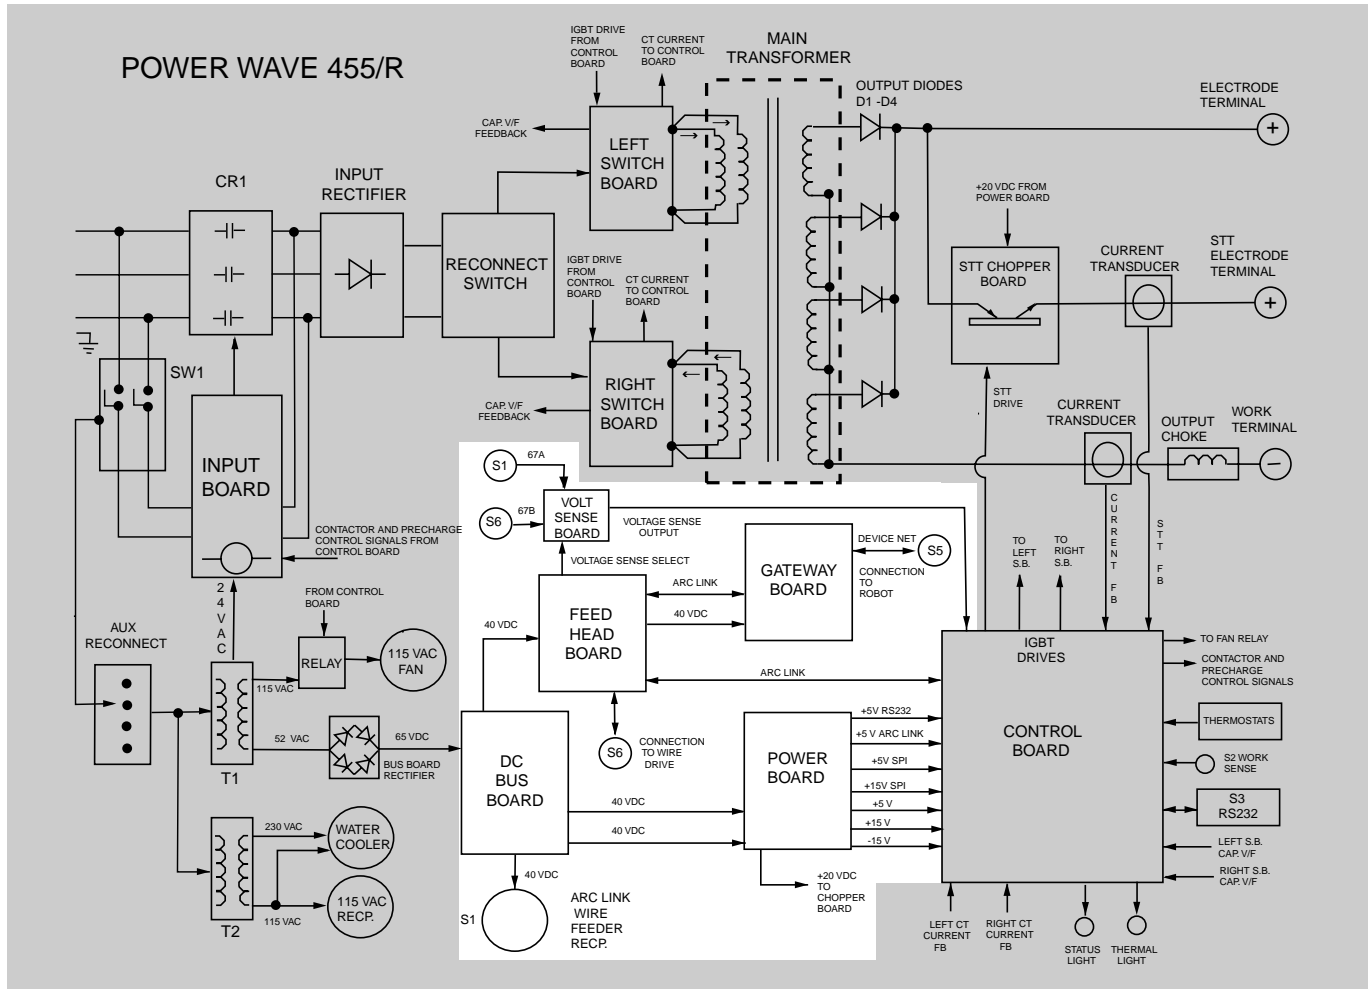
POWER WAVE 455/R

IGBT DRIVE FROM CONTROL BOARD
CT CURRENT TO CONTROL BOARD
MAIN TRANSFORMER
OUTPUT DIODES D1 -D4
ELECTRODE TERMINAL
CAP. V/F FEEDBACK
LEFT SWITCH BOARD
CR1
INPUT RECTIFIER
RECONNECT SWITCH
+20 VDC FROM POWER BOARD
STT CHOPPER BOARD
CURRENT TRANSDUCER
STT ELECTRODE TERMINAL
IGBT DRIVE FROM CONTROL BOARD
CT CURRENT TO CONTROL BOARD
SW1
CAP. V/F FEEDBACK
RIGHT SWITCH BOARD
STT DRIVE
CURRENT TRANSDUCER
OUTPUT CHOKE
WORK TERMINAL
INPUT BOARD
S1
67A
S6
67B
VOLT SENSE BOARD
VOLTAGE SENSE OUTPUT
GATEWAY BOARD
DEVICE NET
S5
CONNECTION TO ROBOT
CONTACTOR AND PRECHARGE CONTROL SIGNALS FROM CONTROL BOARD
VOLTAGE SENSE SELECT
ARC LINK
TO LEFT S.B.
TO RIGHT S.B.
CURRENT FB
STT FB
2 4 V A C
FROM CONTROL BOARD
40 VDC
FEED HEAD BOARD
40 VDC
IGBT DRIVES
TO FAN RELAY
AUX RECONNECT
RELAY
115 VAC FAN
ARC LINK
CONTACTOR AND PRECHARGE CONTROL SIGNALS
115 VAC
+5V RS232
THERMOSTATS
52 VAC
65 VDC
BUS BOARD RECTIFIER
S6
CONNECTION TO WIRE DRIVE
+5 V ARC LINK
CONTROL BOARD
T1
DC BUS BOARD
POWER BOARD
+5V SPI
S2 WORK SENSE
+15V SPI
+5 V
S3 RS232
40 VDC
+15 V
230 VAC
WATER COOLER
40 VDC
-15 V
LEFT S.B. CAP. V/F
RIGHT S.B. CAP. V/F
40 VDC
115 VAC RECP.
+20 VDC TO CHOPPER BOARD
T2
115 VAC
S1
ARC LINK WIRE FEEDER RECP.
LEFT CT CURRENT FB
RIGHT CT CURRENT FB
STATUS LIGHT
THERMAL LIGHT